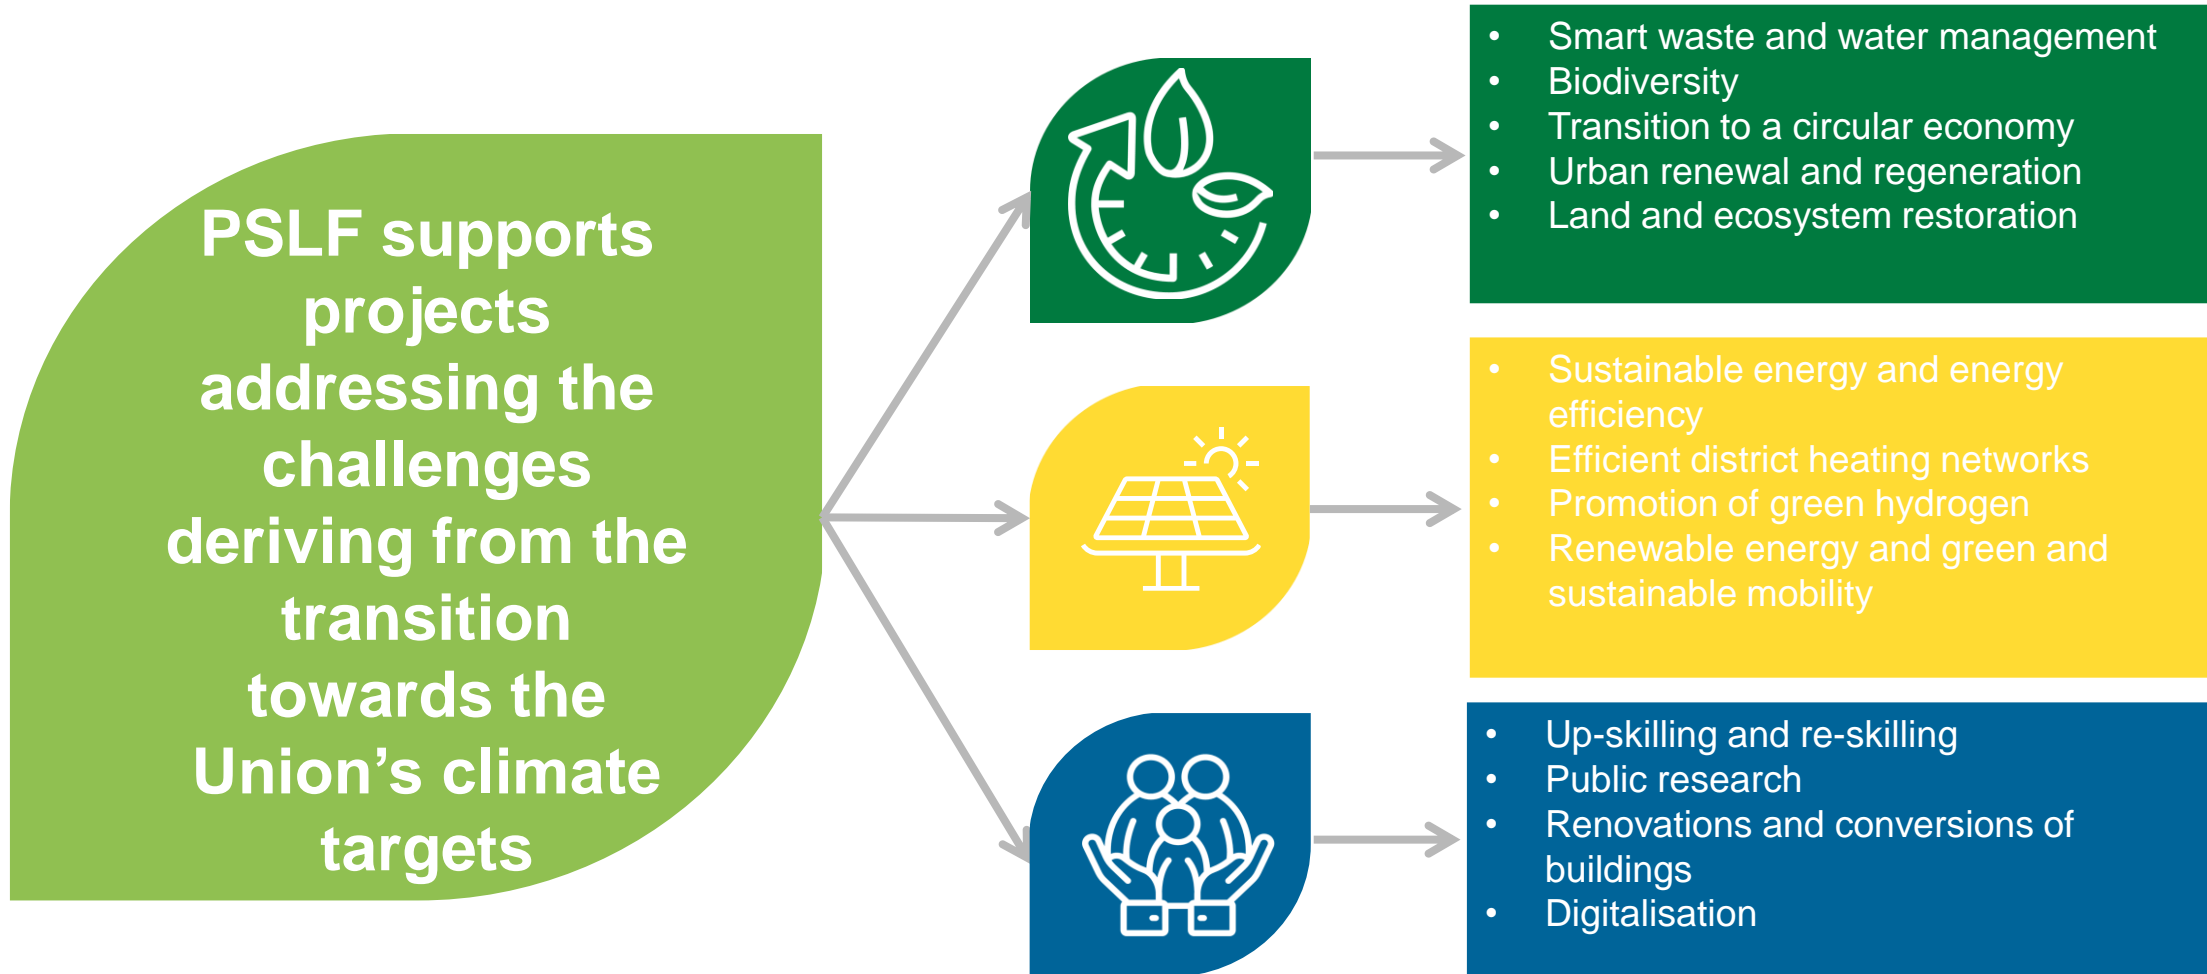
PSLF supports projects addressing the challenges deriving from the transition towards the Union's climate targets

- Smart waste and water management
- Biodiversity
- Transition to a circular economy
- Urban renewal and regeneration
- Land and ecosystem restoration

- Sustainable energy and energy efficiency
- Efficient district heating networks
- Promotion of green hydrogen
- Renewable energy and green and sustainable mobility

- Up-skilling and re-skilling
- Public research
- Renovations and conversions of buildings
- Digitalisation